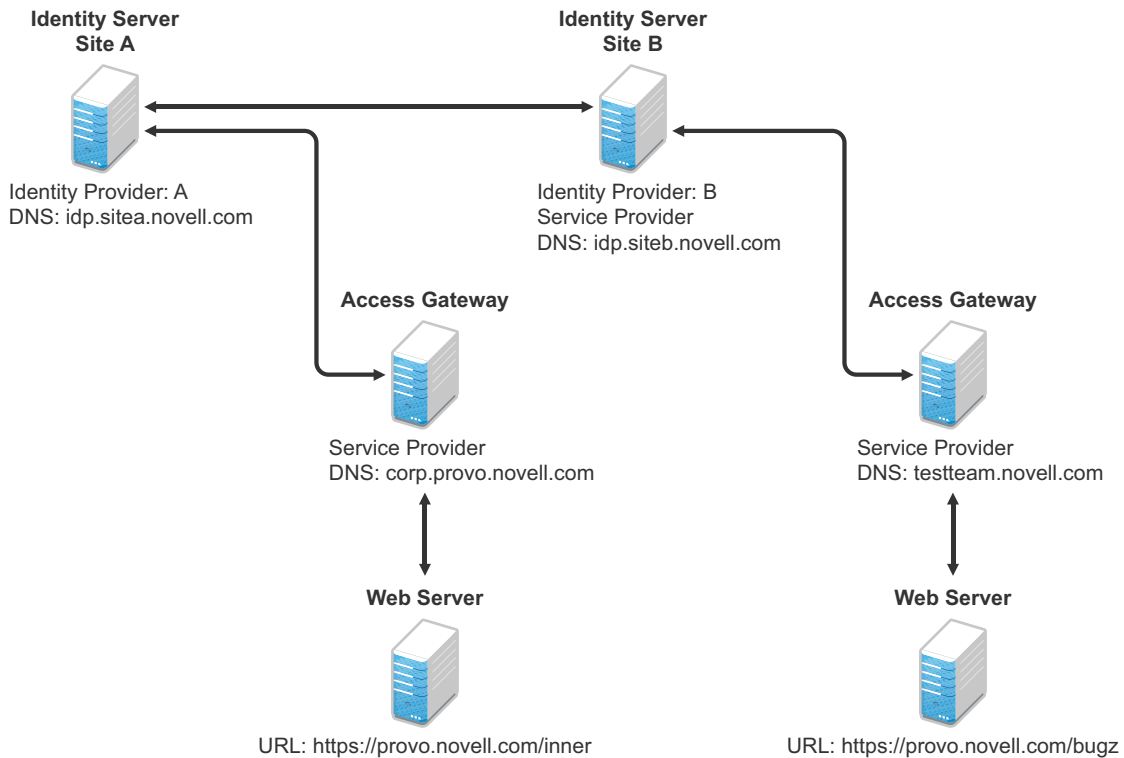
Identity Server
Site A

Identity Provider: A
DNS: idp.sitea.novell.com

Identity Server
Site B

Identity Provider: B
Service Provider
DNS: idp.siteb.novell.com

Access Gateway

Service Provider
DNS: corp.provo.novell.com

Access Gateway

Service Provider
DNS: testteam.novell.com

Web Server

URL: https://provo.novell.com/inner

Web Server

URL: https://provo.novell.com/bugz